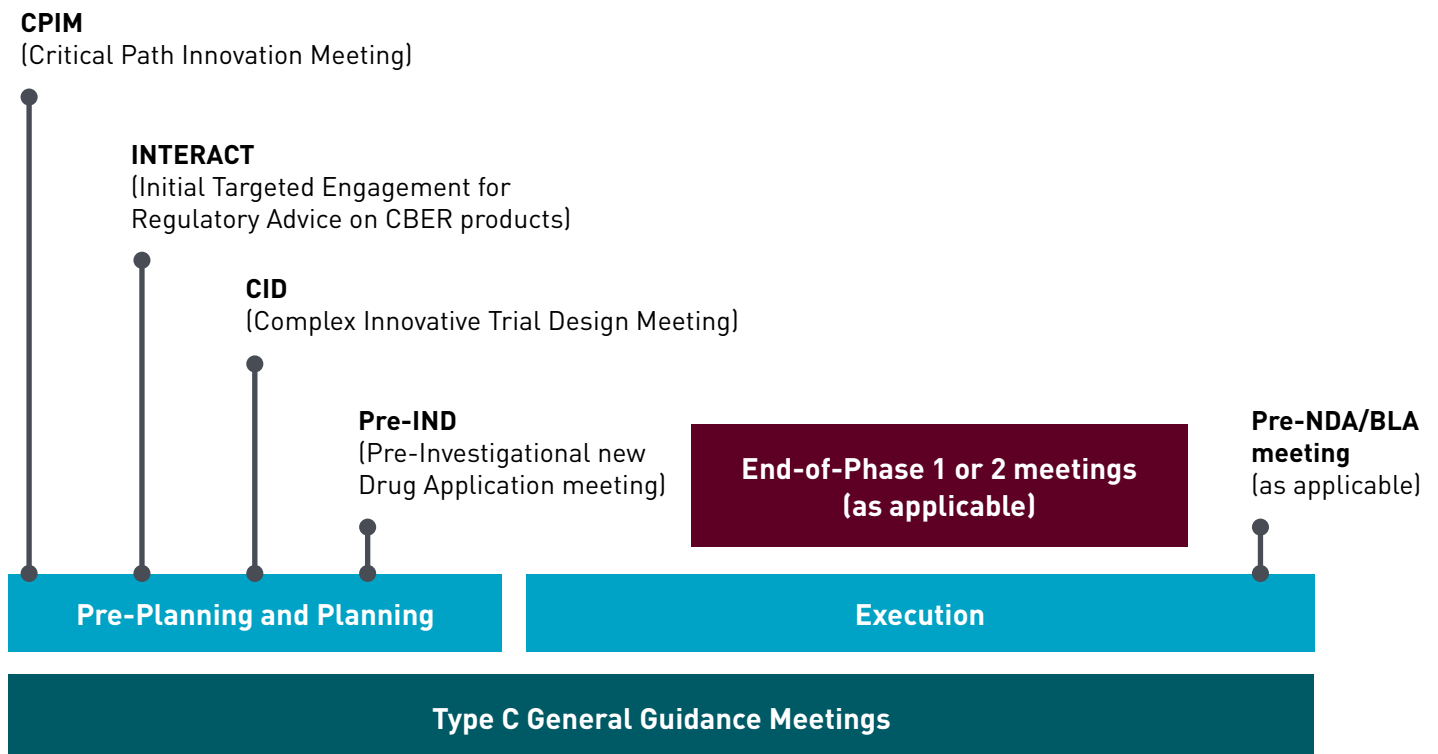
CPIM
(Critical Path Innovation Meeting)

INTERACT
(Initial Targeted Engagement for Regulatory Advice on CBER products)

CID
(Complex Innovative Trial Design Meeting)

Pre-IND
(Pre-Investigational new Drug Application meeting)

End-of-Phase 1 or 2 meetings (as applicable)

Pre-NDA/BLA meeting
(as applicable)

Pre-Planning and Planning

Execution

Type C General Guidance Meetings